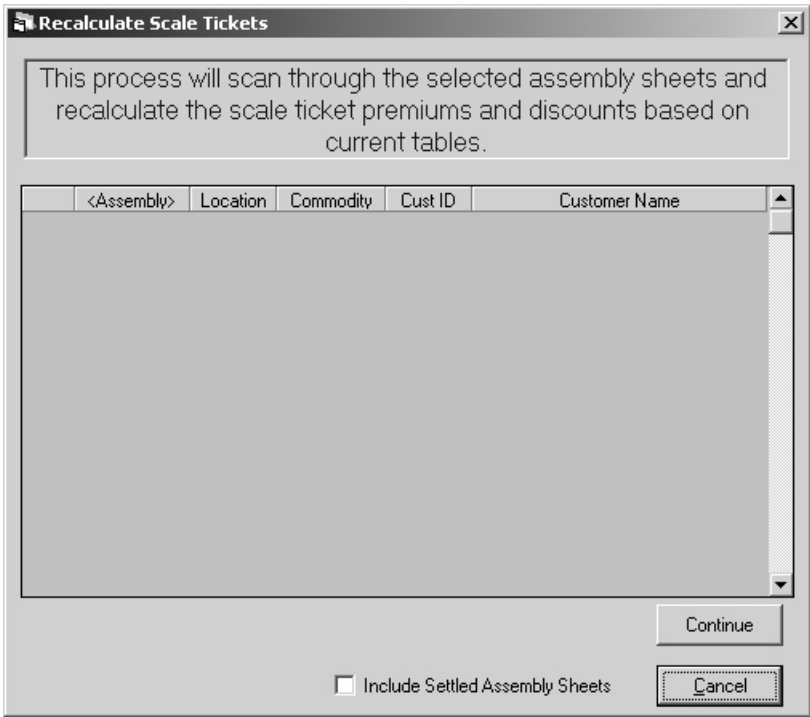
Recalculate Scale Tickets

This process will scan through the selected assembly sheets and recalculate the scale ticket premiums and discounts based on current tables.

| | <Assembly> | Location | Commodity | Cust ID | Customer Name |
|---|---|---|---|---|---|

Continue

Include Settled Assembly Sheets

Cancel